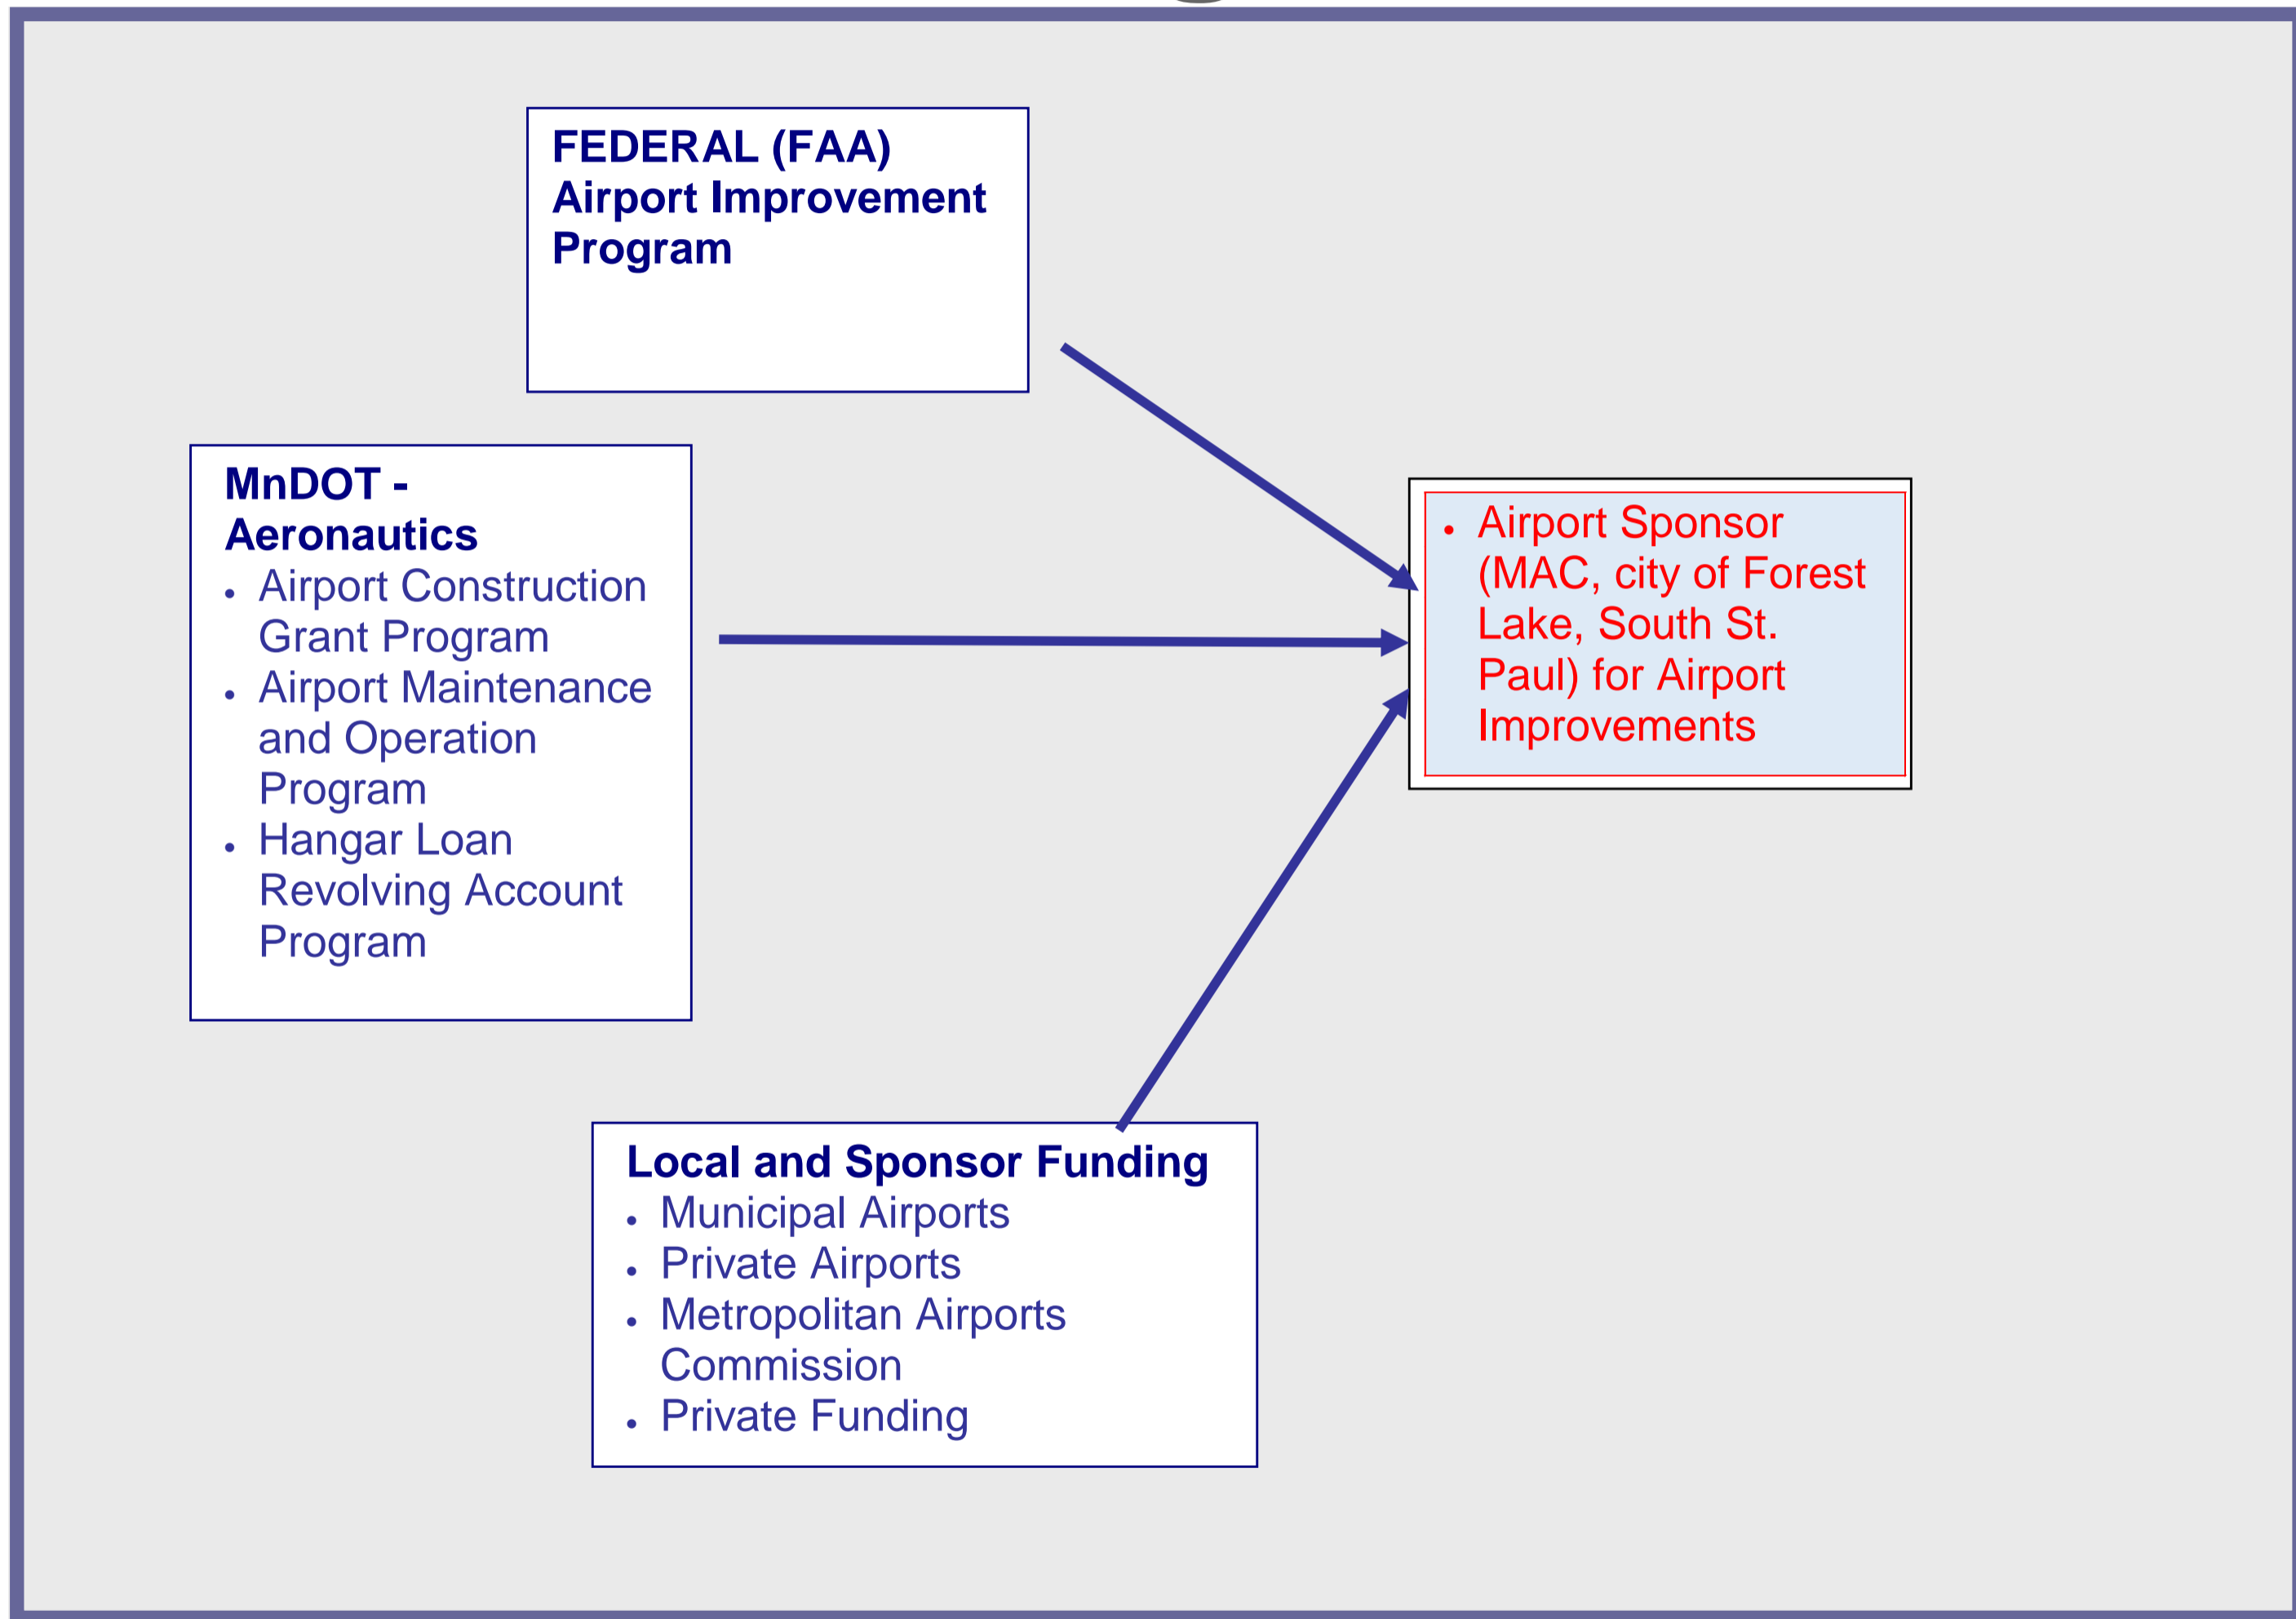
FEDERAL (FAA) Airport Improvement Program

MnDOT - Aeronautics
- Airport Construction Grant Program
- Airport Maintenance and Operation Program
- Hangar Loan Revolving Account Program

- Airport Sponsor (MAC, city of Forest Lake, South St. Paul) for Airport Improvements

Local and Sponsor Funding
- Municipal Airports
- Private Airports
- Metropolitan Airports Commission
- Private Funding